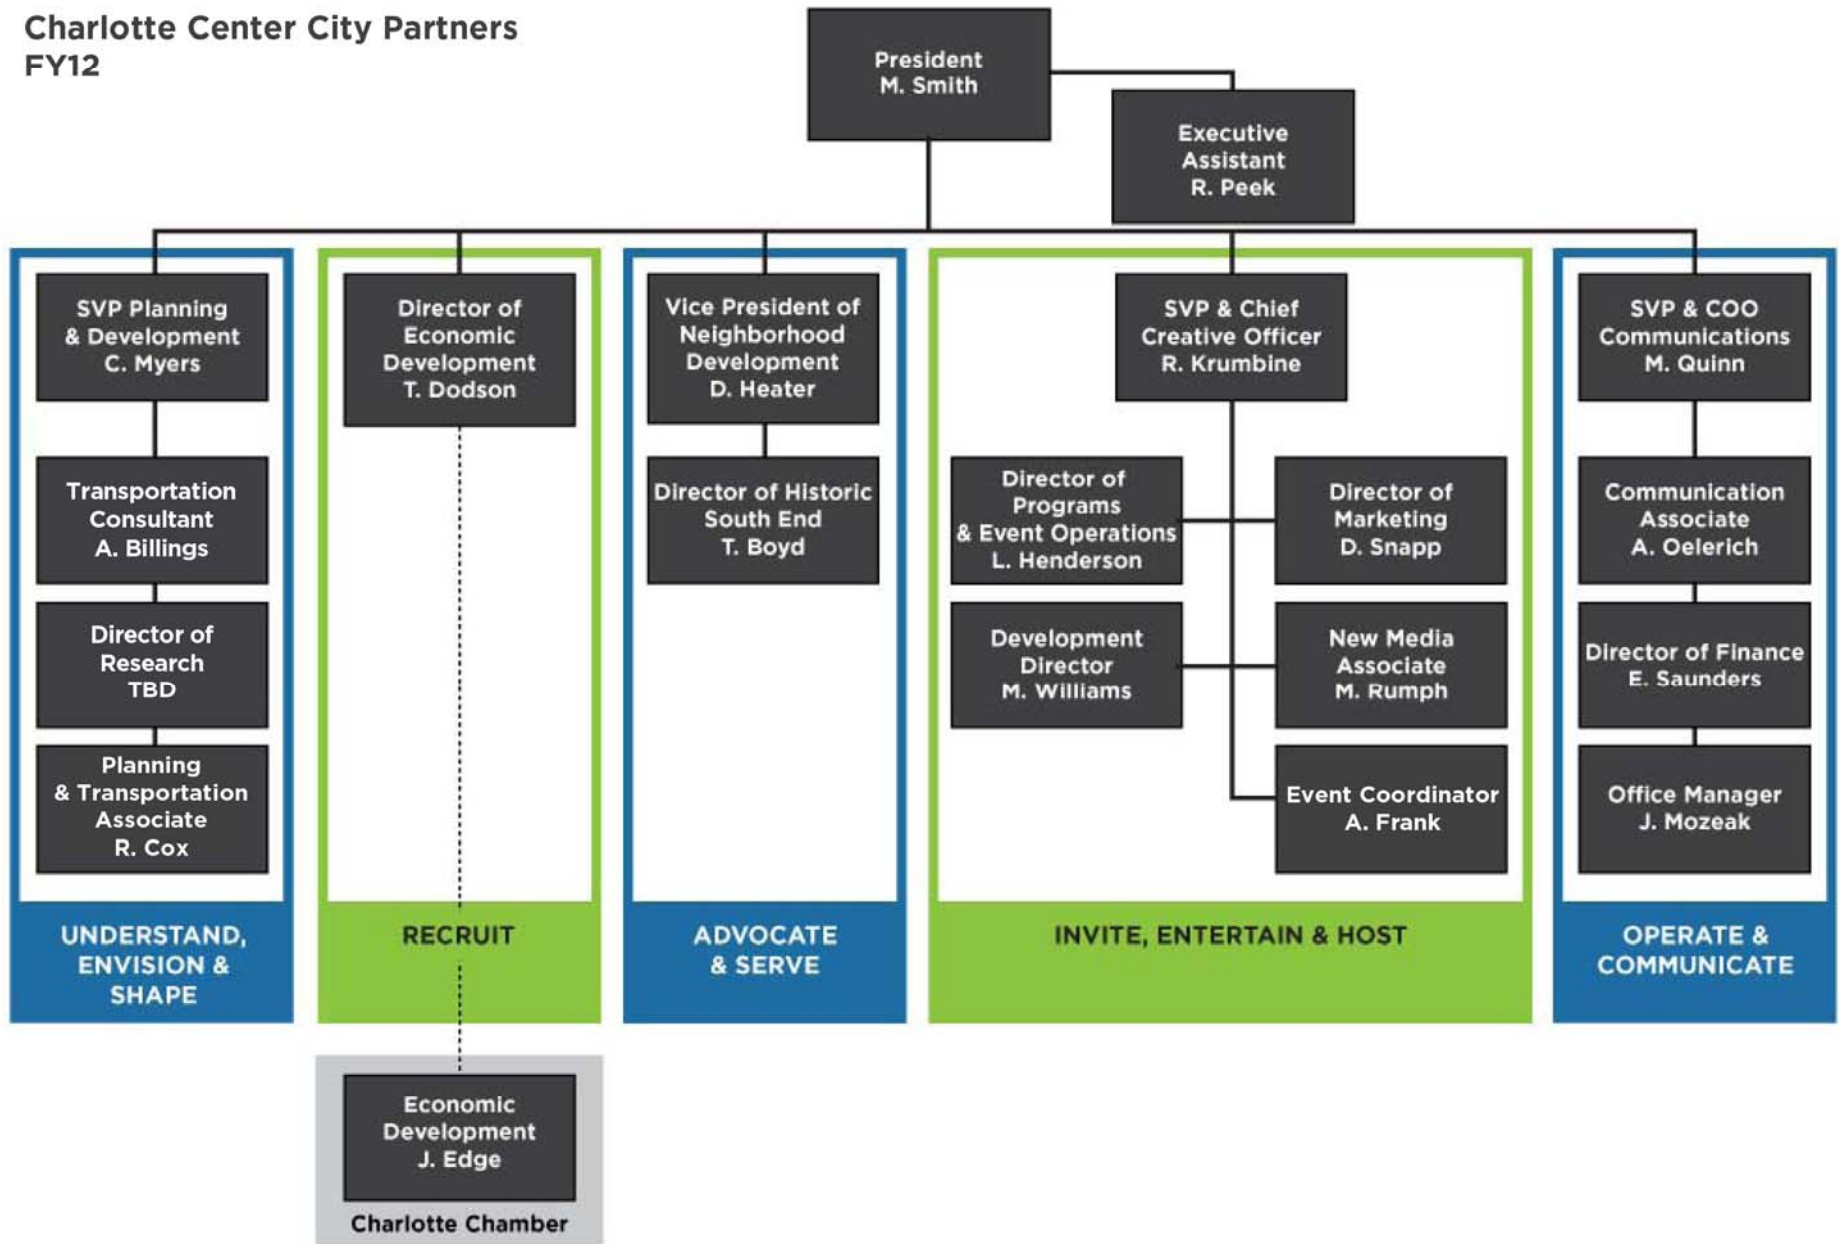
Charlotte Center City Partners
FY12

President
M. Smith

Executive Assistant
R. Peek

SVP Planning & Development
C. Myers

Transportation Consultant
A. Billings

Director of Research
TBD

Planning & Transportation Associate
R. Cox

UNDERSTAND, ENVISION & SHAPE

Director of Economic Development
T. Dodson

RECRUIT

Economic Development
J. Edge

Charlotte Chamber

Vice President of Neighborhood Development
D. Heater

Director of Historic South End
T. Boyd

ADVOCATE & SERVE

SVP & Chief Creative Officer
R. Krumbine

Director of Programs & Event Operations
L. Henderson

Director of Marketing
D. Snapp

Development Director
M. Williams

New Media Associate
M. Rumph

Event Coordinator
A. Frank

INVITE, ENTERTAIN & HOST

SVP & COO Communications
M. Quinn

Communication Associate
A. Oelerich

Director of Finance
E. Saunders

Office Manager
J. Mozeak

OPERATE & COMMUNICATE